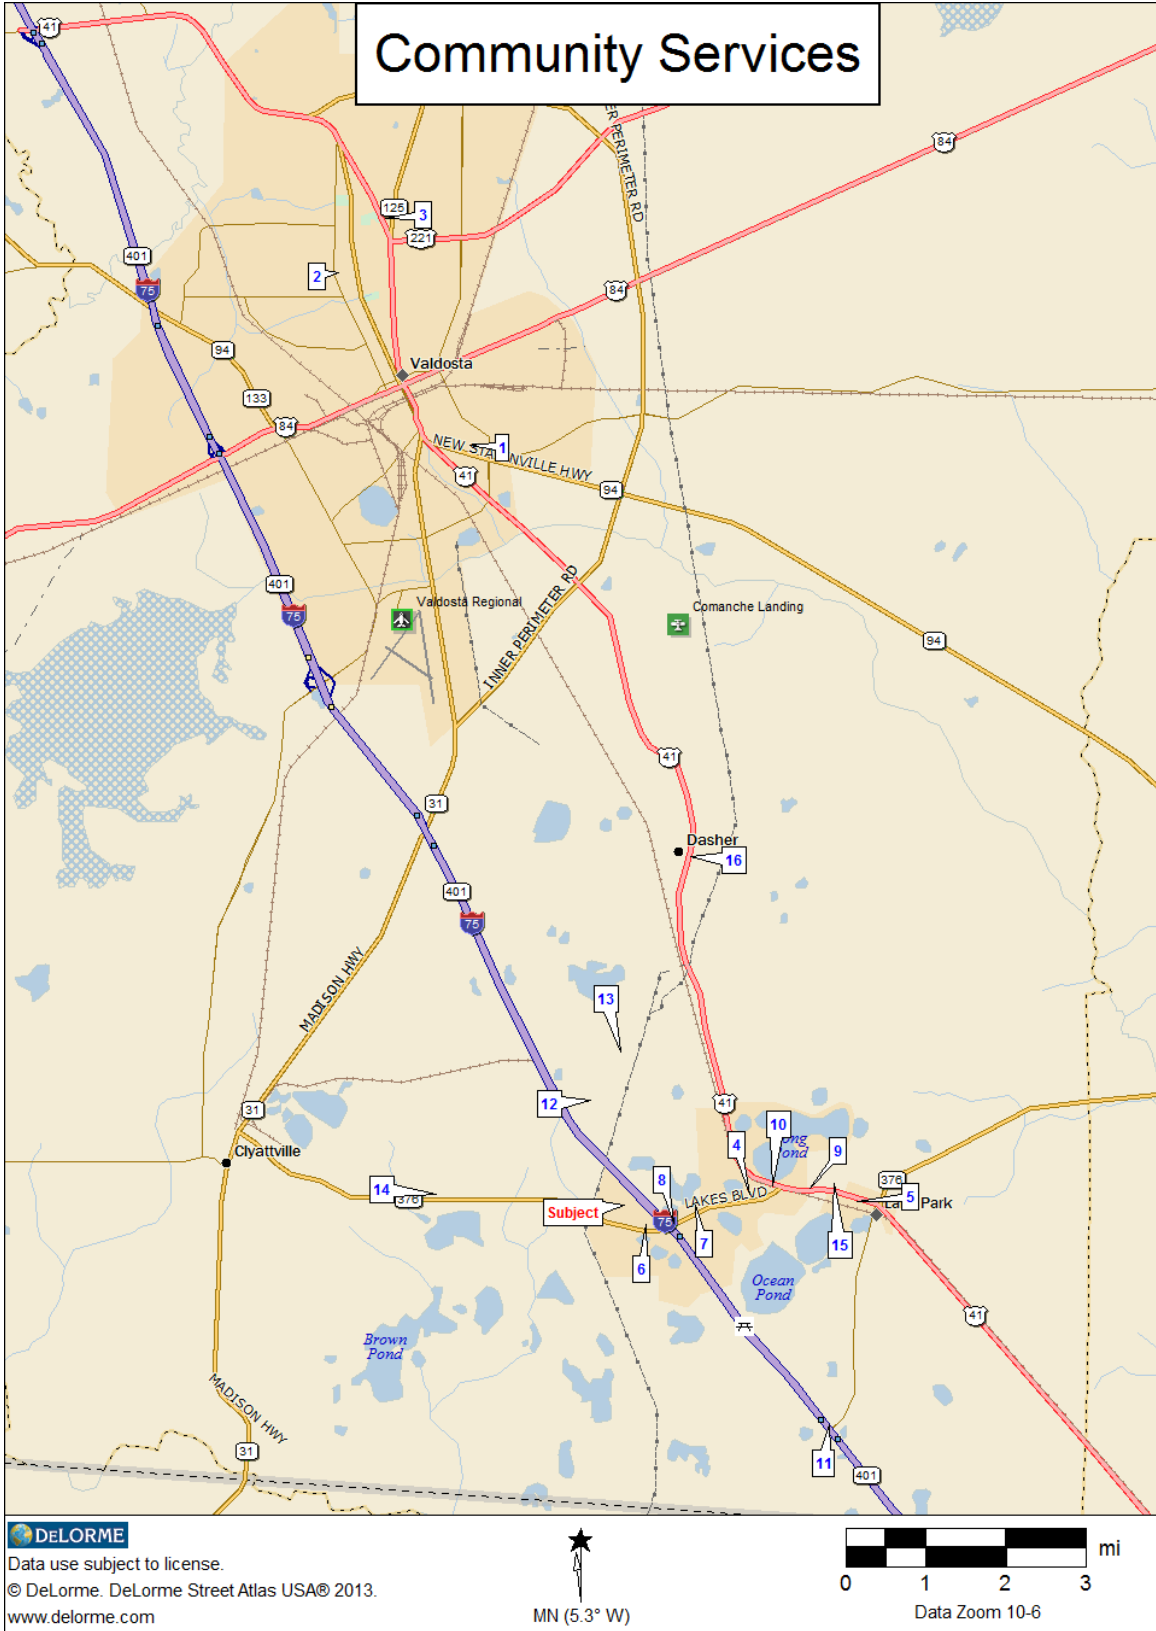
Community Services

41
ER PERIMETER RD
84
125
3
221
401
75
2
84
94
Valdosta
133
84
NEW STA 1 NVILLE HWY
41
94
401
75
Valdosta Regional
INNER PERIMETER RD
Comanche Landing
94
41
31
Dasher
16
401
75
MADISON HWY
13
12
41
10
4
ong Pond
31
Clyattville
9
376
14
376
8
LAKES BLVD
5
La Park
Subject
75
7
15
6
Ocean Pond
41
Brown Pond
MADISON HWY
31
11
401

DELORME
Data use subject to license.
© DeLorme. DeLorme Street Atlas USA® 2013.
www.delorme.com
MN (5.3° W)
0 1 2 3 mi
Data Zoom 10-6